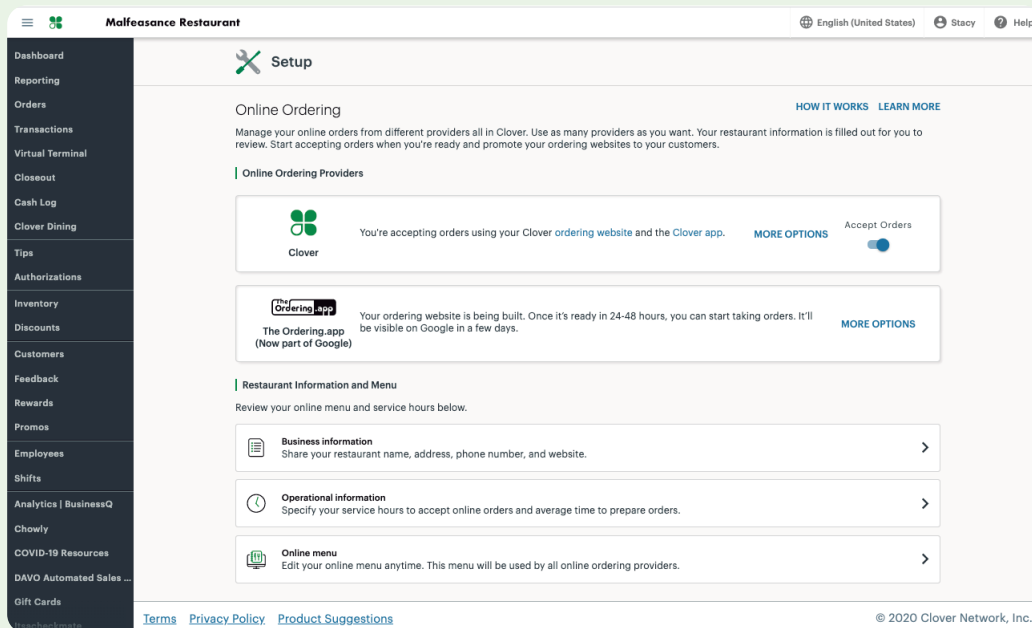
Malfeasance Restaurant

English (United States) Stacy Help

Dashboard
Reporting
Orders
Transactions
Virtual Terminal
Closeout
Cash Log
Clover Dining
Tips
Authorizations
Inventory
Discounts
Customers
Feedback
Rewards
Promos
Employees
Shifts
Analytics | BusinessQ
Chowly
COVID-19 Resources
DAVO Automated Sales ...
Gift Cards
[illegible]

Setup

Online Ordering

HOW IT WORKS LEARN MORE

Manage your online orders from different providers all in Clover. Use as many providers as you want. Your restaurant information is filled out for you to review. Start accepting orders when you're ready and promote your ordering websites to your customers.

Online Ordering Providers

Clover

You're accepting orders using your Clover ordering website and the Clover app.

MORE OPTIONS

Accept Orders

The Ordering.app

The Ordering.app (Now part of Google)

Your ordering website is being built. Once it's ready in 24-48 hours, you can start taking orders. It'll be visible on Google in a few days.

MORE OPTIONS

Restaurant Information and Menu

Review your online menu and service hours below.

Business information
Share your restaurant name, address, phone number, and website.

Operational information
Specify your service hours to accept online orders and average time to prepare orders.

Online menu
Edit your online menu anytime. This menu will be used by all online ordering providers.

Terms Privacy Policy Product Suggestions

© 2020 Clover Network, Inc.